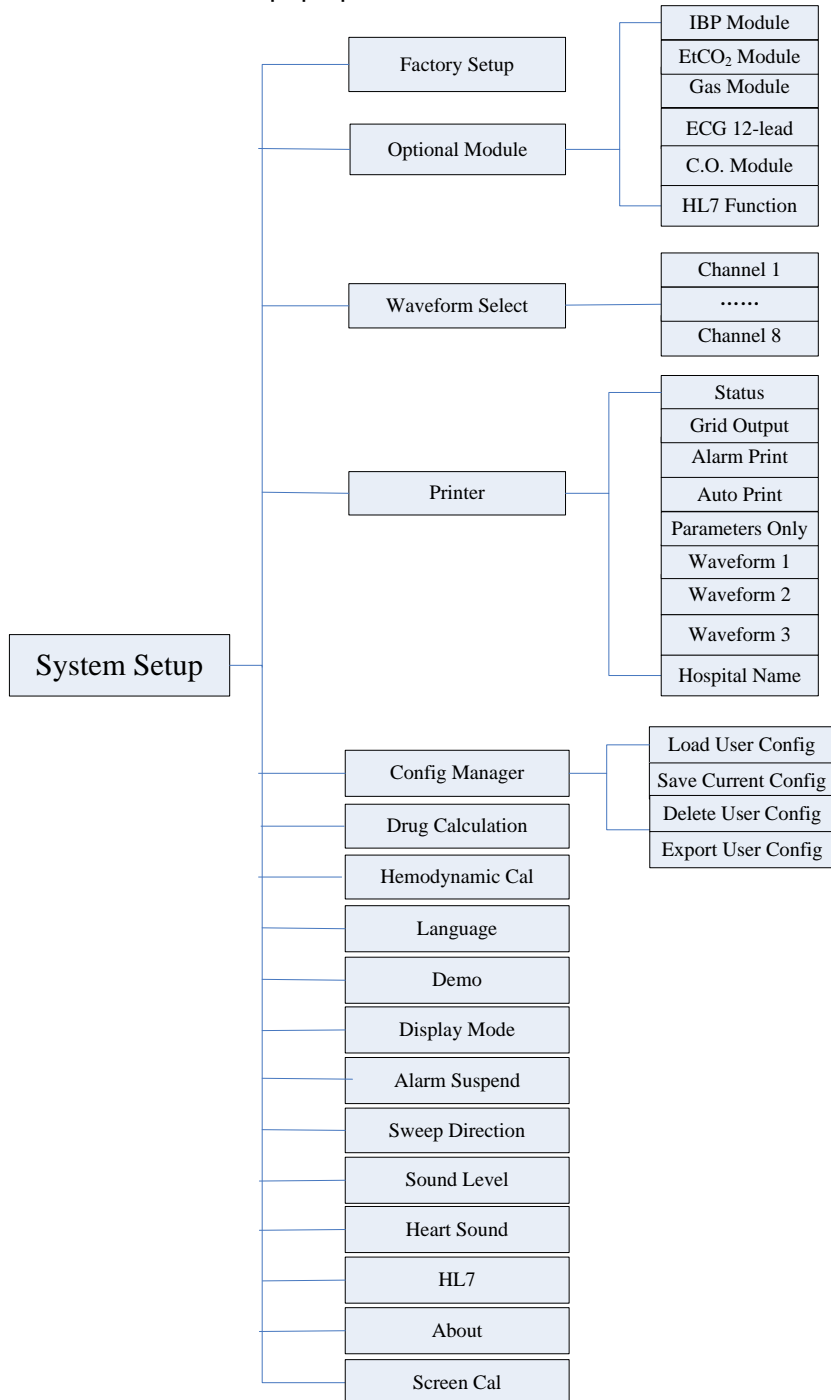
System Setup

Factory Setup

Optional Module

IBP Module
EtCO$_2$ Module
Gas Module
ECG 12-lead
C.O. Module
HL7 Function

Waveform Select

Channel 1
……
Channel 8

Printer

Status
Grid Output
Alarm Print
Auto Print
Parameters Only
Waveform 1
Waveform 2
Waveform 3
Hospital Name

Config Manager

Load User Config
Save Current Config
Delete User Config
Export User Config

Drug Calculation
Hemodynamic Cal
Language
Demo
Display Mode
Alarm Suspend
Sweep Direction
Sound Level
Heart Sound
HL7
About
Screen Cal